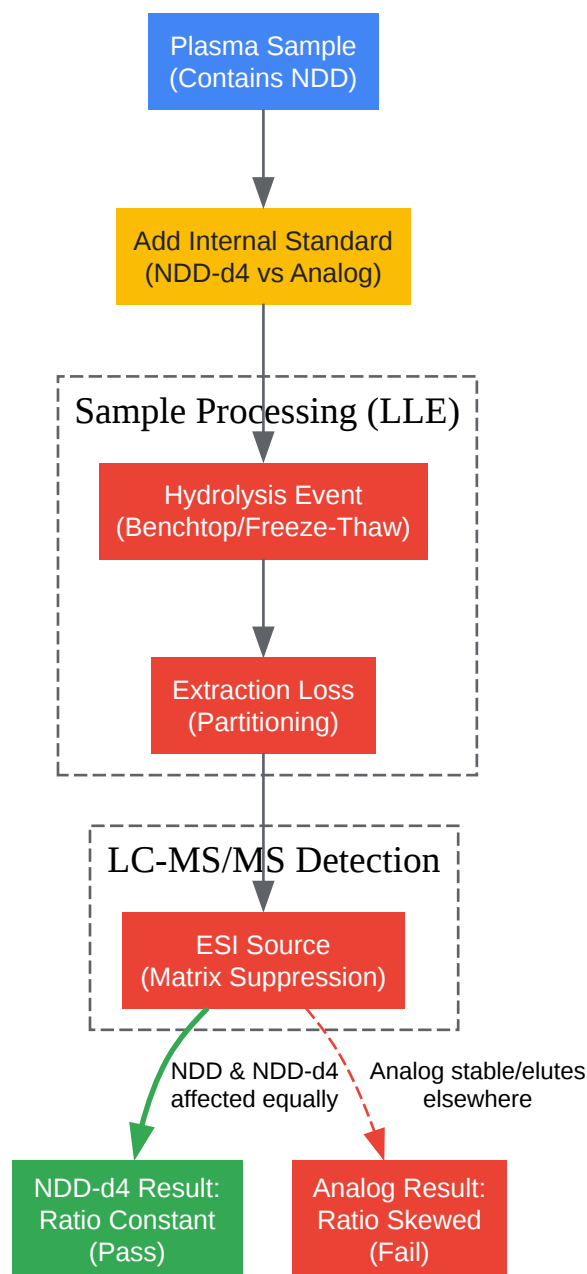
Plasma Sample
(Contains NDD)

Add Internal Standard
(NDD-d4 vs Analog)

Sample Processing (LLE)

Hydrolysis Event
(Benchtop/Freeze-Thaw)

Extraction Loss
(Partitioning)

LC-MS/MS Detection

ESI Source
(Matrix Suppression)

NDD & NDD-d4
affected equally

Analog stable/elutes
elsewhere

NDD-d4 Result:
Ratio Constant
(Pass)

Analog Result:
Ratio Skewed
(Fail)